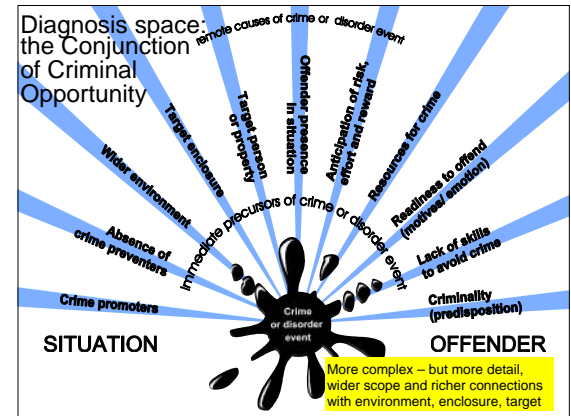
Diagnosis space: the Conjunction of Criminal Opportunity

remote causes of crime or disorder event

Target enclosure

Target person or property

Offender presence in situation

Anticipation of risk, effort and reward

Resources for crime

Wider environment

Readiness to offend (motives/ emotion)

Absence of crime preventers

immediate precursors of crime or disorder event

Lack of skills to avoid crime

Crime promoters

Criminality (predisposition)

Crime or disorder event

SITUATION

OFFENDER

More complex – but more detail, wider scope and richer connections with environment, enclosure, target